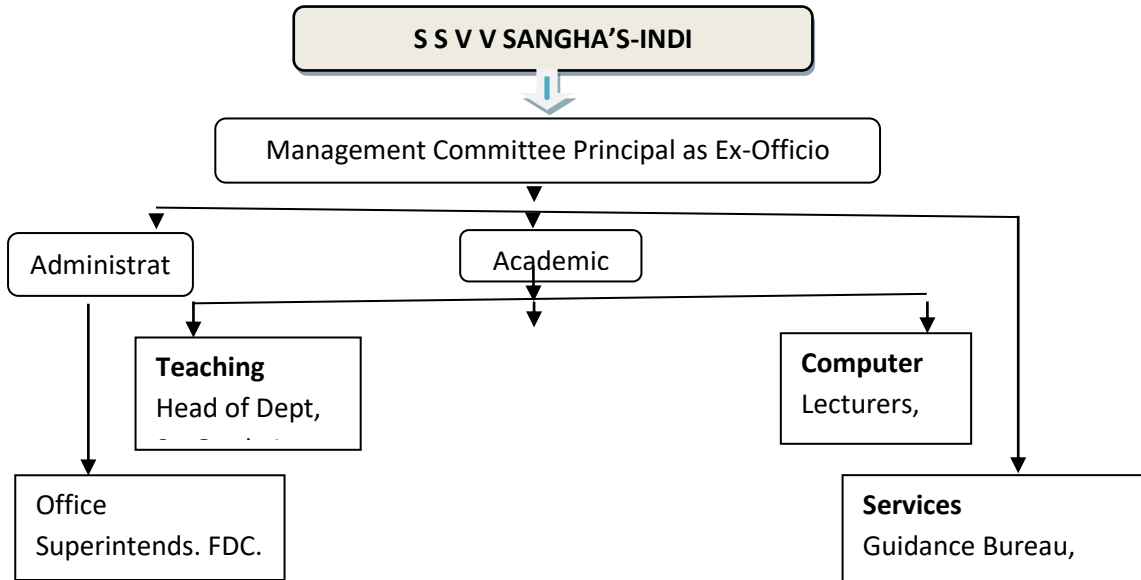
S S V V SANGHA'S-INDI

Management Committee Principal as Ex-Officio

Administrat

Academic

**Teaching**
Head of Dept,
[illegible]

**Computer**
Lecturers,

Office
Superintends. FDC.

**Services**
Guidance Bureau,